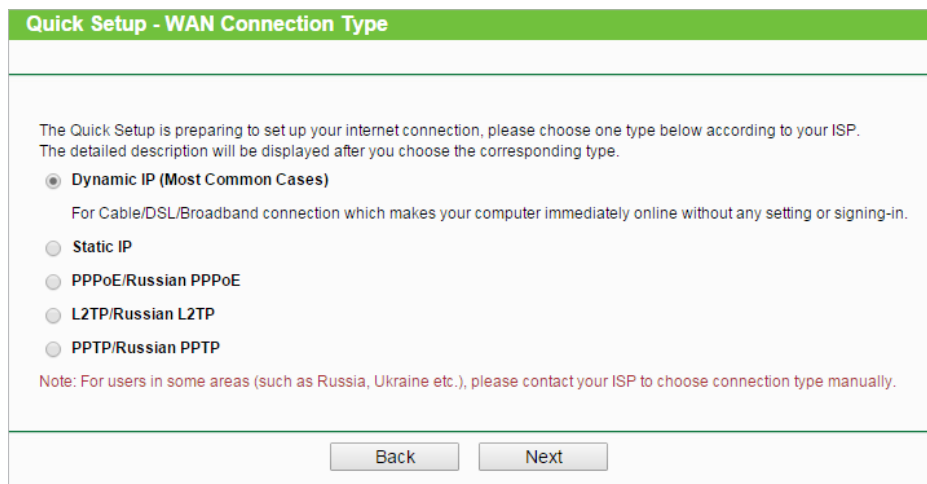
Quick Setup - WAN Connection Type

The Quick Setup is preparing to set up your internet connection, please choose one type below according to your ISP. The detailed description will be displayed after you choose the corresponding type.

Dynamic IP (Most Common Cases)

For Cable/DSL/Broadband connection which makes your computer immediately online without any setting or signing-in.

Static IP

PPPoE/Russian PPPoE

L2TP/Russian L2TP

PPTP/Russian PPTP

Note: For users in some areas (such as Russia, Ukraine etc.), please contact your ISP to choose connection type manually.

Back Next